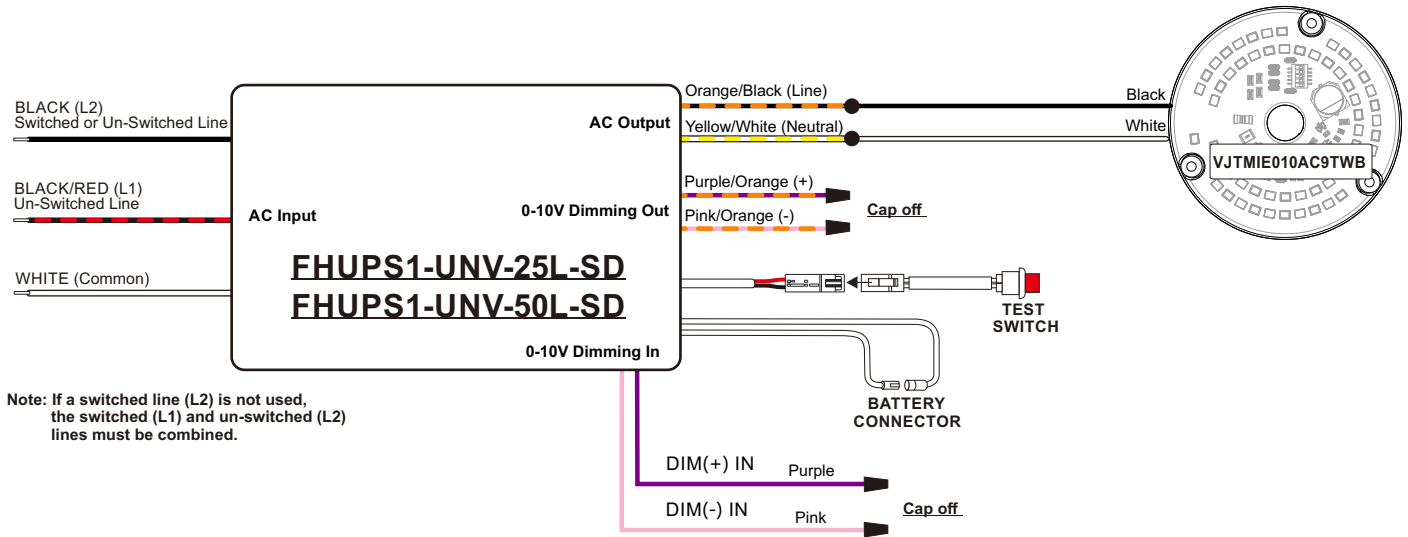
BLACK (L2)
Switched or Un-Switched Line

BLACK/RED (L1)
Un-Switched Line

WHITE (Common)

AC Input

AC Output

0-10V Dimming Out

FHUPS1-UNV-25L-SD
FHUPS1-UNV-50L-SD

0-10V Dimming In

Orange/Black (Line)

Yellow/White (Neutral)

Purple/Orange (+)

Pink/Orange (-)

Cap off

Black

White

VJTMIE010AC9TWB

TEST
SWITCH

BATTERY
CONNECTOR

Note: If a switched line (L2) is not used, the switched (L1) and un-switched (L2) lines must be combined.

DIM(+) IN

Purple

DIM(-) IN

Pink

Cap off